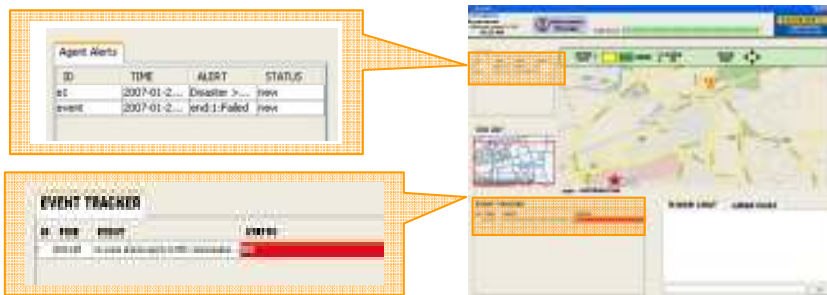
Agent Alerts

| ID | TIME | ALERT | STATUS |
|---|---|---|---|
| a1 | 2007-01-2... | Disaster >... | new |
| event | 2007-01-2... | end:1:Failed | new |

EVENT TRACKER

| ID | TIME | EVENT | STATUS |
|---|---|---|---|
| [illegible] | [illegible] | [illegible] | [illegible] |